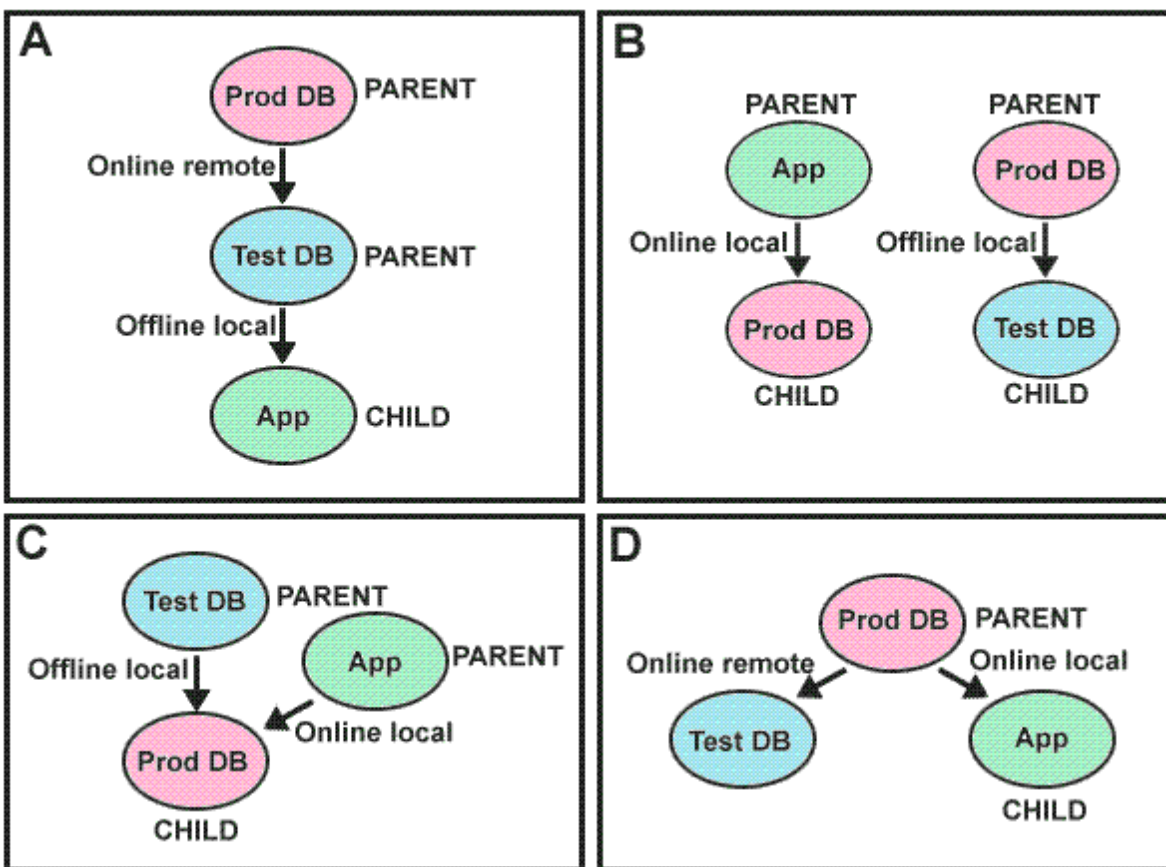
A

Prod DB PARENT

Online remote

Test DB PARENT

Offline local

App CHILD

B

PARENT

App

Online local

Prod DB

CHILD

PARENT

Prod DB

Offline local

Test DB

CHILD

C

Test DB PARENT

App PARENT

Offline local

Online local

Prod DB

CHILD

D

Prod DB PARENT

Online remote

Online local

Test DB

App

CHILD